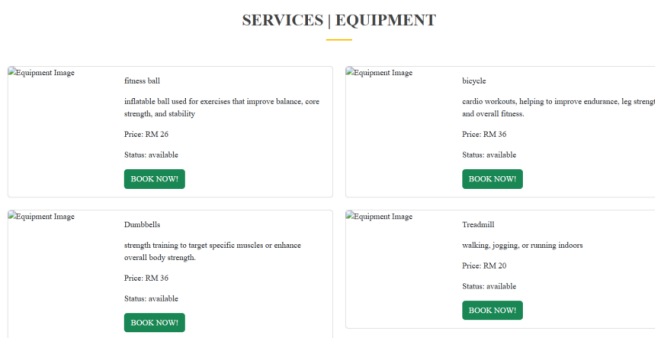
SERVICES | EQUIPMENT

Equipment Image

fitness ball

inflatable ball used for exercises that improve balance, core strength, and stability

Price: RM 26

Status: available

BOOK NOW!

Equipment Image

bicycle

cardio workouts, helping to improve endurance, leg strengt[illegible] and overall fitness.

Price: RM 36

Status: available

BOOK NOW!

Equipment Image

Dumbbells

strength training to target specific muscles or enhance overall body strength.

Price: RM 36

Status: available

BOOK NOW!

Equipment Image

Treadmill

walking, jogging, or running indoors

Price: RM 20

Status: available

BOOK NOW!